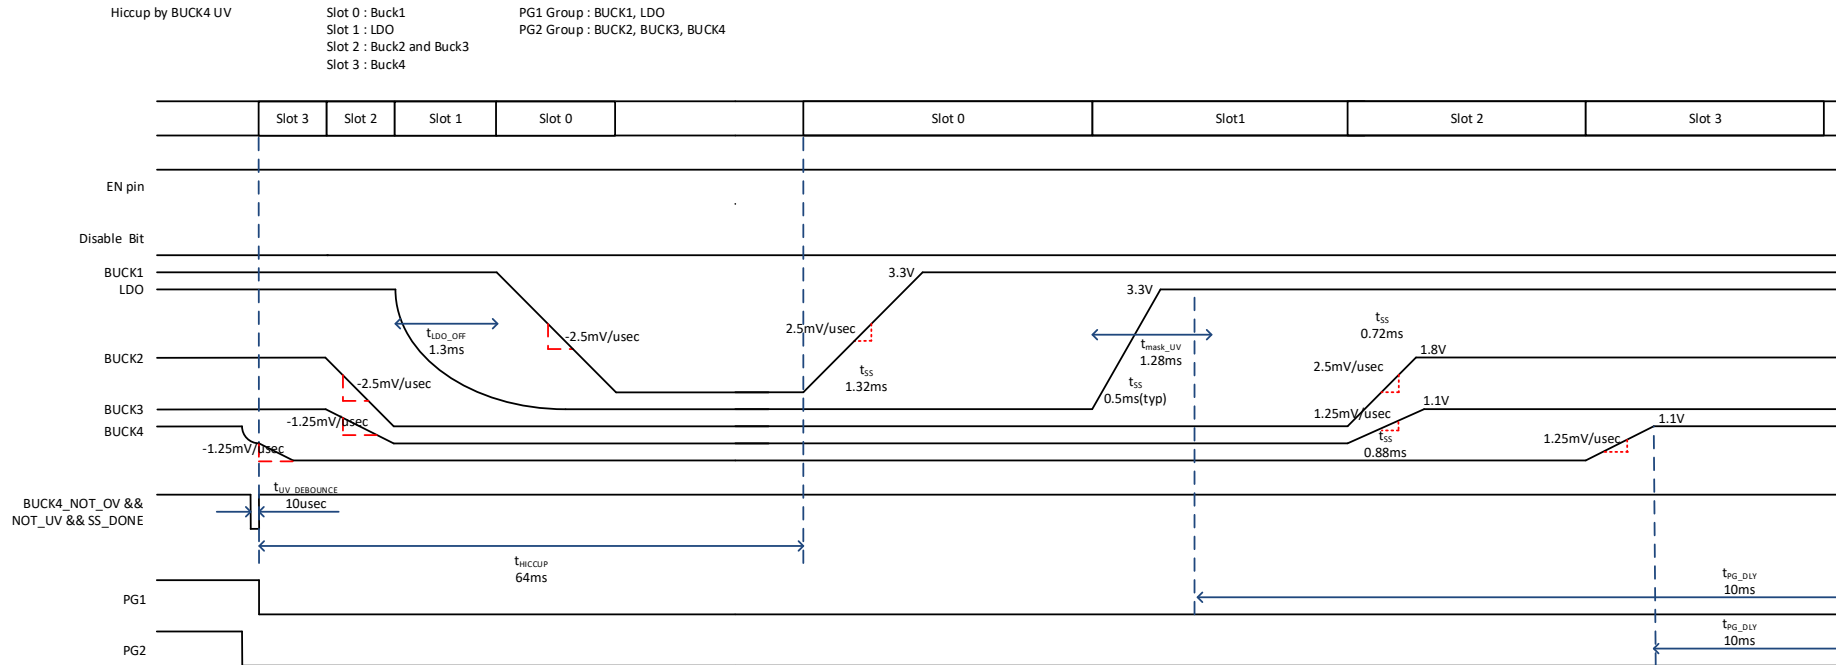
Hiccup by BUCK4 UV

Slot 0 : Buck1
Slot 1 : LDO
Slot 2 : Buck2 and Buck3
Slot 3 : Buck4

PG1 Group : BUCK1, LDO
PG2 Group : BUCK2, BUCK3, BUCK4

Slot 3 | Slot 2 | Slot 1 | Slot 0 | Slot 0 | Slot1 | Slot 2 | Slot 3

EN pin

Disable Bit

BUCK1
LDO
BUCK2
BUCK3
BUCK4

3.3V
3.3V
$t_{LDO\_OFF}$
1.3ms
-2.5mV/usec
2.5mV/usec
$t_{SS}$
1.32ms
$t_{mask\_UV}$
1.28ms
$t_{SS}$
0.5ms(typ)
$t_{SS}$
0.72ms
1.8V
2.5mV/usec
-2.5mV/usec
1.1V
1.25mV/usec
-1.25mV/usec
$t_{SS}$
0.88ms
1.1V
1.25mV/usec
-1.25mV/usec

BUCK4_NOT_OV && NOT_UV && SS_DONE
$t_{UV\_DEBOUNCE}$
10usec

$t_{HICCUP}$
64ms

PG1
$t_{PG\_DLY}$
10ms

PG2
$t_{PG\_DLY}$
10ms